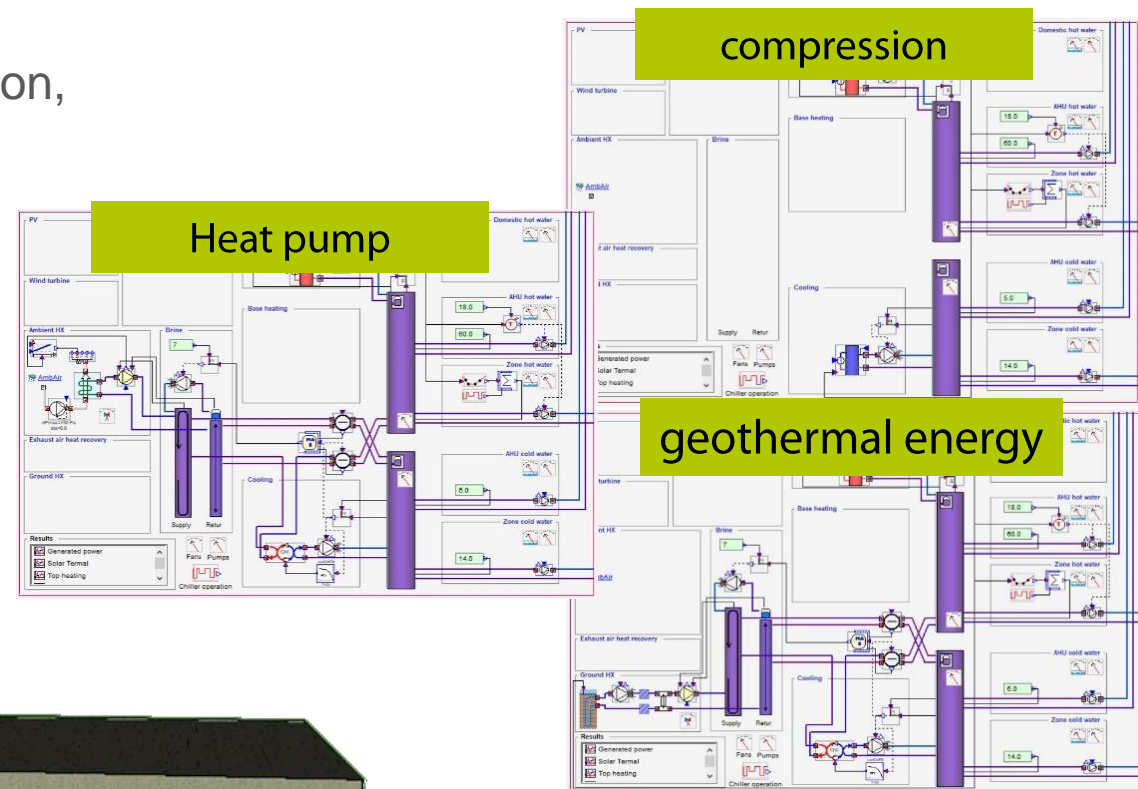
on,

compression

PV

Domestic hot water

Wind turbine

AHU hot water

18.0

60.0

Base heating

Ambient HX

Brine

AmbAir

Zone hot water

t air heat recovery

AHU cold water

Cooling

5.0

Zone cold water

Supply Retur

14.0

Generated power

Solar Termal

Top heating

Fans Pumps

Chiller operation

Heat pump

PV

Domestic hot water

Wind turbine

AHU hot water

Base heating

18.0

Ambient HX

Brine

60.0

7

AmbAir

Zone hot water

Exhaust air heat recovery

Ground HX

AHU cold water

Cooling

5.0

Zone cold water

Supply Retur

14.0

Results

Generated power

Solar Termal

Top heating

Fans Pumps

Chiller operation

geothermal energy

turbine

Base heating

AHU hot water

18.0

60.0

nt HX

Brine

7

Zone hot water

AmbAir

Exhaust air heat recovery

Ground HX

Cooling

AHU cold water

5.0

Zone cold water

Supply Retur

14.0

Results

Generated power

Solar Termal

Top heating

Fans Pumps

Chiller operation